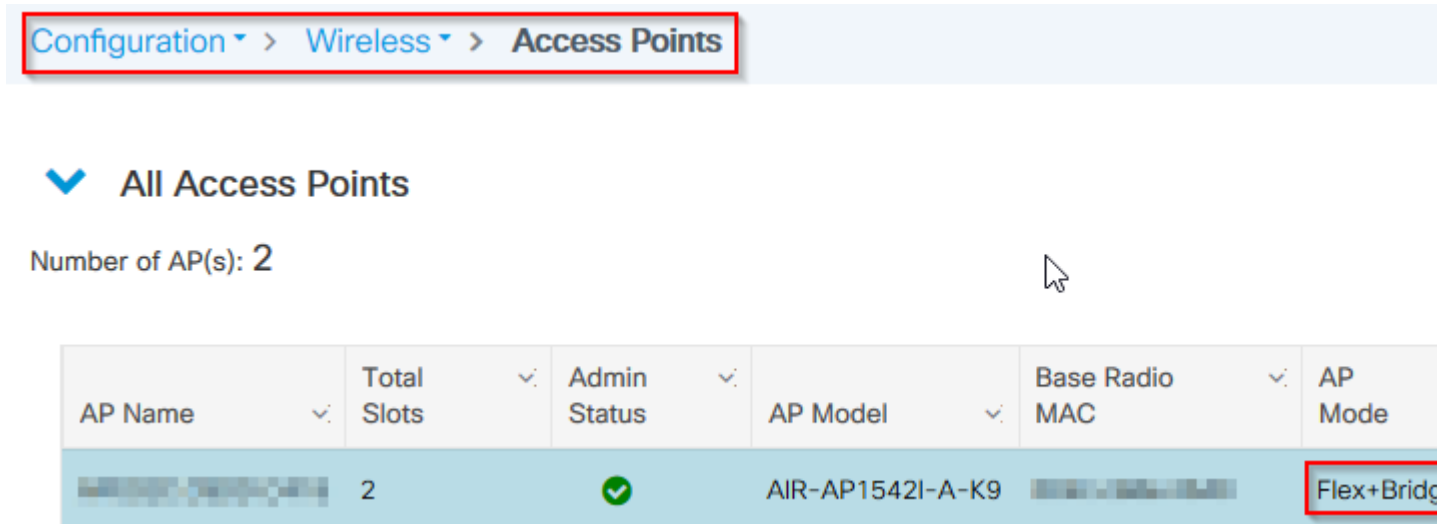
Configuration > Wireless > Access Points

All Access Points

Number of AP(s): 2

| AP Name | Total Slots | Admin Status | AP Model | Base Radio MAC | AP Mode |
|---|---|---|---|---|---|
| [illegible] | 2 | | AIR-AP1542I-A-K9 | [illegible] | Flex+Bridg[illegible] |